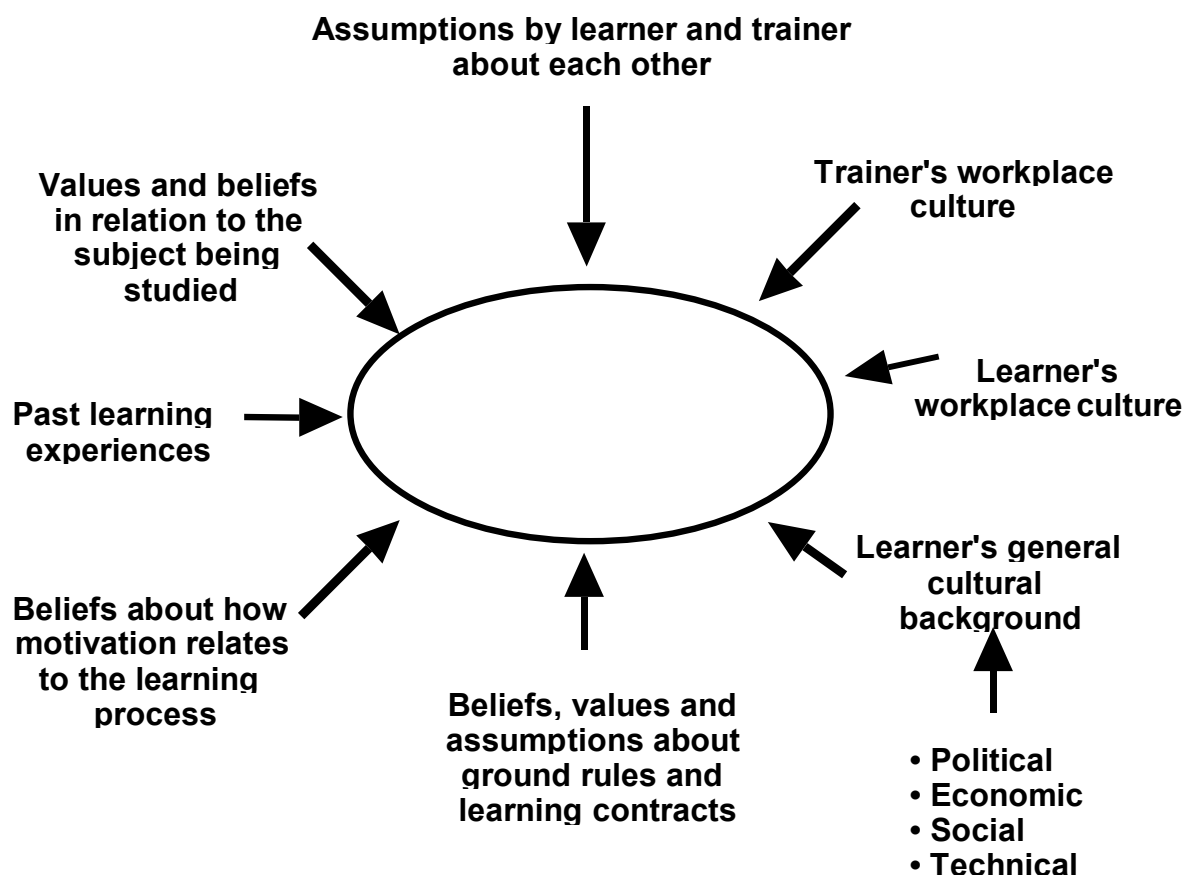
Assumptions by learner and trainer about each other

Values and beliefs in relation to the subject being studied

Trainer's workplace culture

Learner's workplace culture

Past learning experiences

Learner's general cultural background

Beliefs about how motivation relates to the learning process

Beliefs, values and assumptions about ground rules and learning contracts

• Political
• Economic
• Social
• Technical